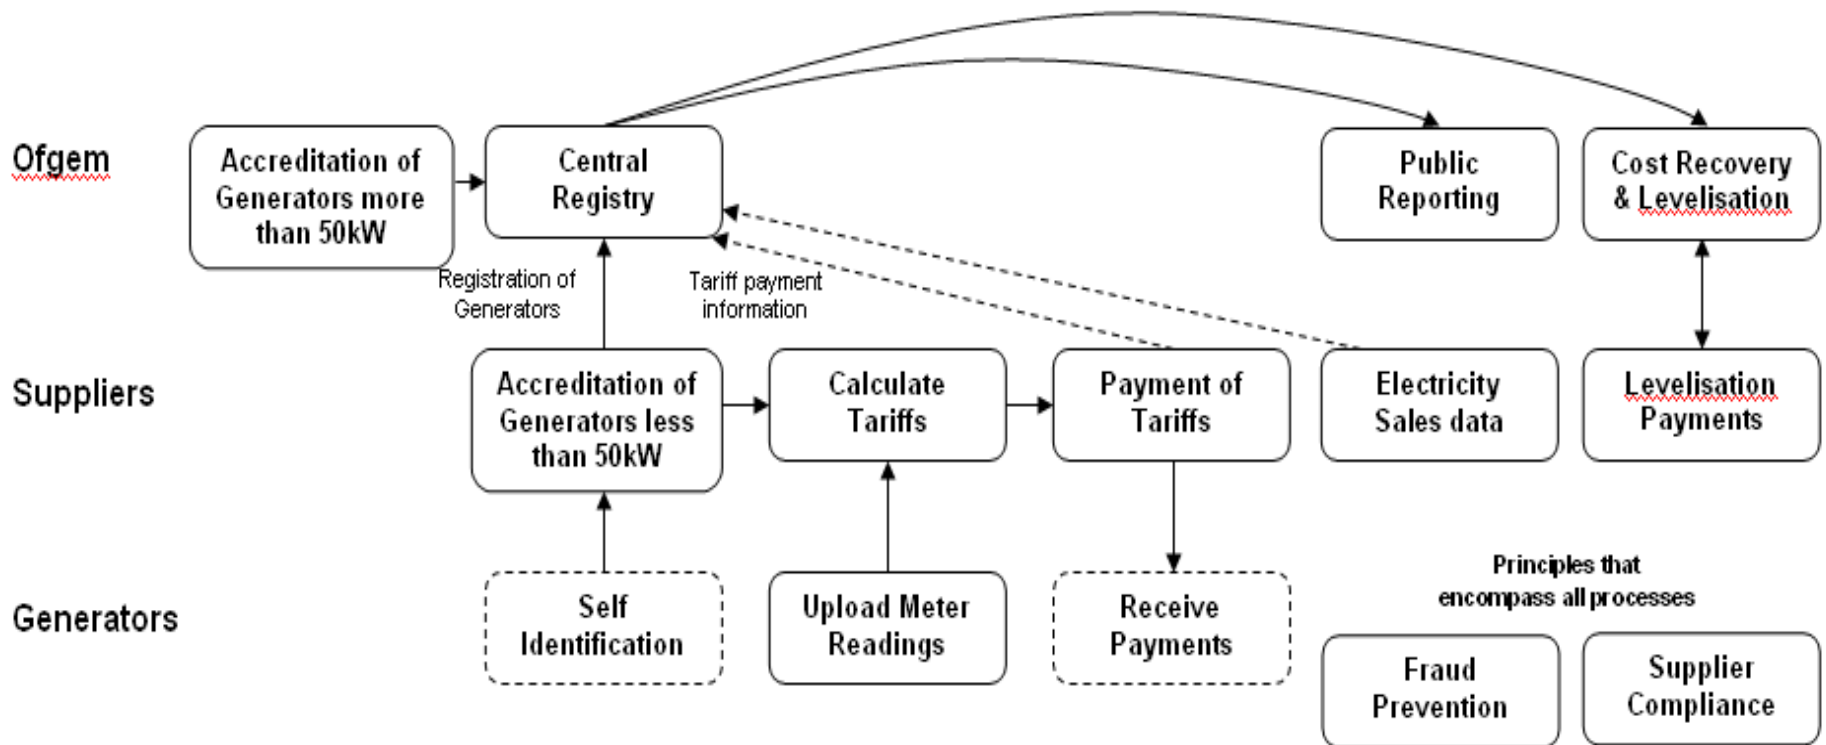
Ofgem

Accreditation of Generators more than 50kW

Central Registry

Public Reporting

Cost Recovery & Levelisation

Registration of Generators

Tariff payment information

Suppliers

Accreditation of Generators less than 50kW

Calculate Tariffs

Payment of Tariffs

Electricity Sales data

Levelisation Payments

Generators

Self Identification

Upload Meter Readings

Receive Payments

Principles that encompass all processes

Fraud Prevention

Supplier Compliance